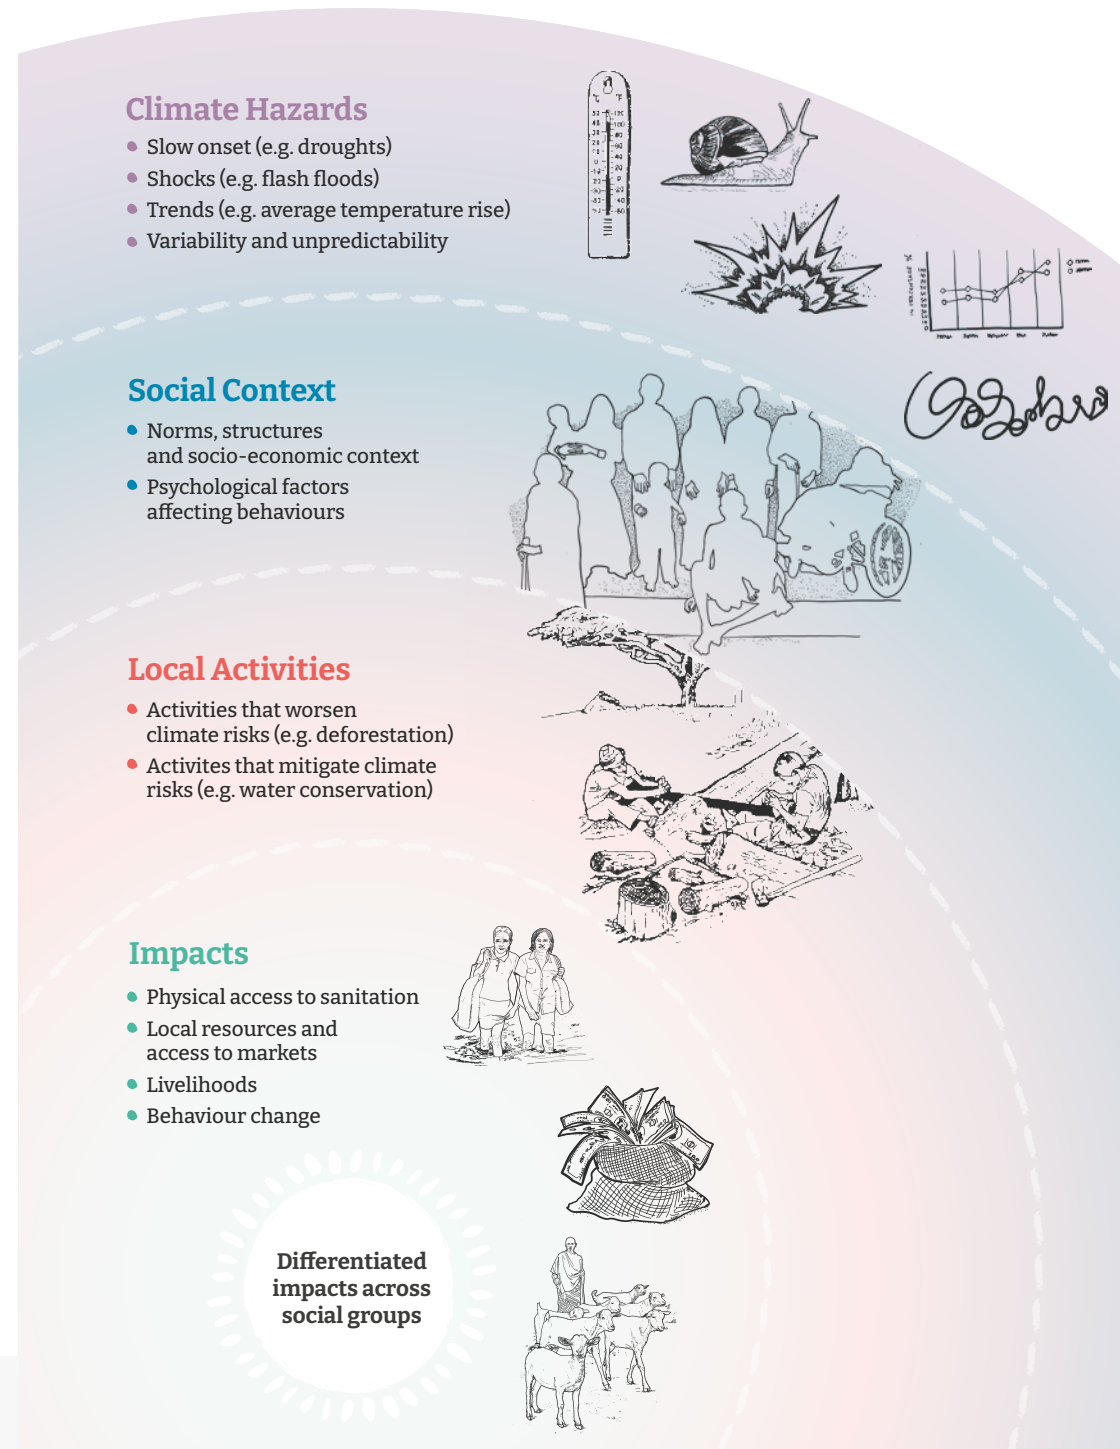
Climate Hazards
- Slow onset (e.g. droughts)
- Shocks (e.g. flash floods)
- Trends (e.g. average temperature rise)
- Variability and unpredictability

Social Context
- Norms, structures and socio-economic context
- Psychological factors affecting behaviours

Local Activities
- Activities that worsen climate risks (e.g. deforestation)
- Activites that mitigate climate risks (e.g. water conservation)

Impacts
- Physical access to sanitation
- Local resources and access to markets
- Livelihoods
- Behaviour change

Differentiated impacts across social groups